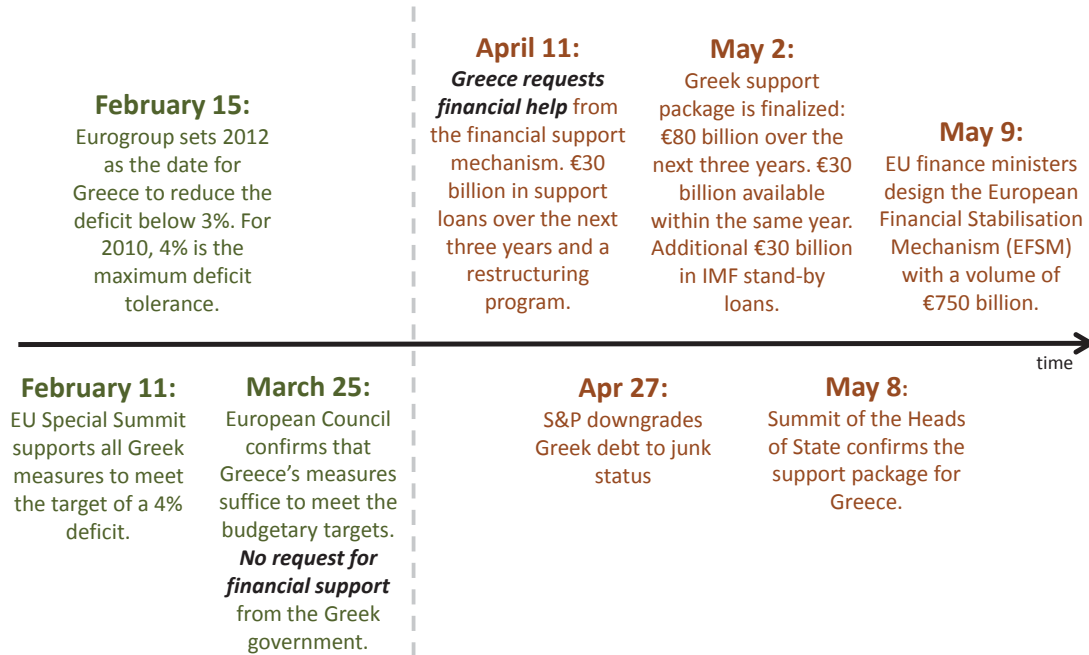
February 15:
Eurogroup sets 2012 as the date for Greece to reduce the deficit below 3%. For 2010, 4% is the maximum deficit tolerance.

April 11:
Greece requests financial help from the financial support mechanism. €30 billion in support loans over the next three years and a restructuring program.

May 2:
Greek support package is finalized: €80 billion over the next three years. €30 billion available within the same year. Additional €30 billion in IMF stand-by loans.

May 9:
EU finance ministers design the European Financial Stabilisation Mechanism (EFSM) with a volume of €750 billion.

time

February 11:
EU Special Summit supports all Greek measures to meet the target of a 4% deficit.

March 25:
European Council confirms that Greece's measures suffice to meet the budgetary targets. No request for financial support from the Greek government.

Apr 27:
S&P downgrades Greek debt to junk status

May 8:
Summit of the Heads of State confirms the support package for Greece.